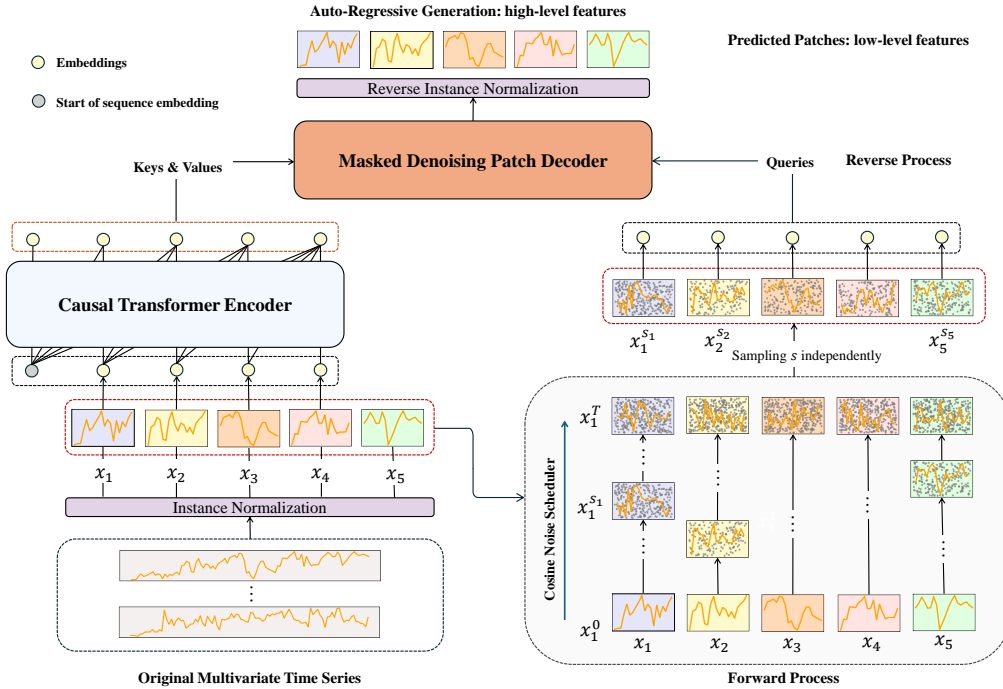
Auto-Regressive Generation: high-level features

Predicted Patches: low-level features

Embeddings

Start of sequence embedding

Reverse Instance Normalization

Keys & Values

Masked Denoising Patch Decoder

Queries

Reverse Process

Causal Transformer Encoder

$x_1^{s_1}$ $x_2^{s_2}$ $x_5^{s_5}$

Sampling $s$ independently

$x_1$ $x_2$ $x_3$ $x_4$ $x_5$

Instance Normalization

$x_1^T$

$x_1^{s_1}$

Cosine Noise Scheduler

$x_1^0$

$x_1$ $x_2$ $x_3$ $x_4$ $x_5$

Original Multivariate Time Series

Forward Process